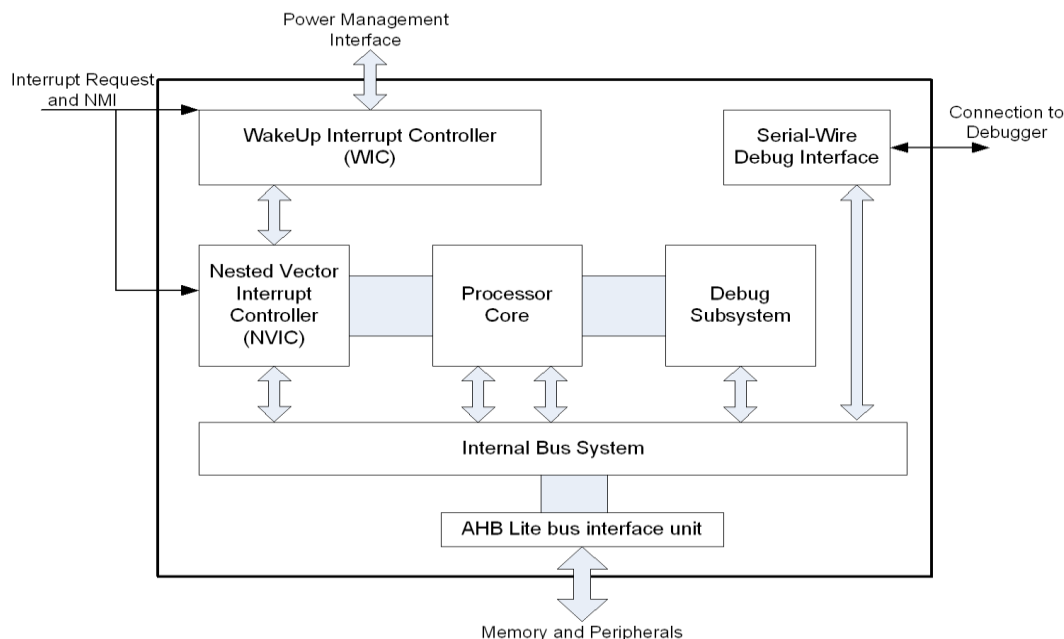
Power Management Interface

Interrupt Request and NMI

WakeUp Interrupt Controller (WIC)

Serial-Wire Debug Interface

Connection to Debugger

Nested Vector Interrupt Controller (NVIC)

Processor Core

Debug Subsystem

Internal Bus System

AHB Lite bus interface unit

Memory and Peripherals